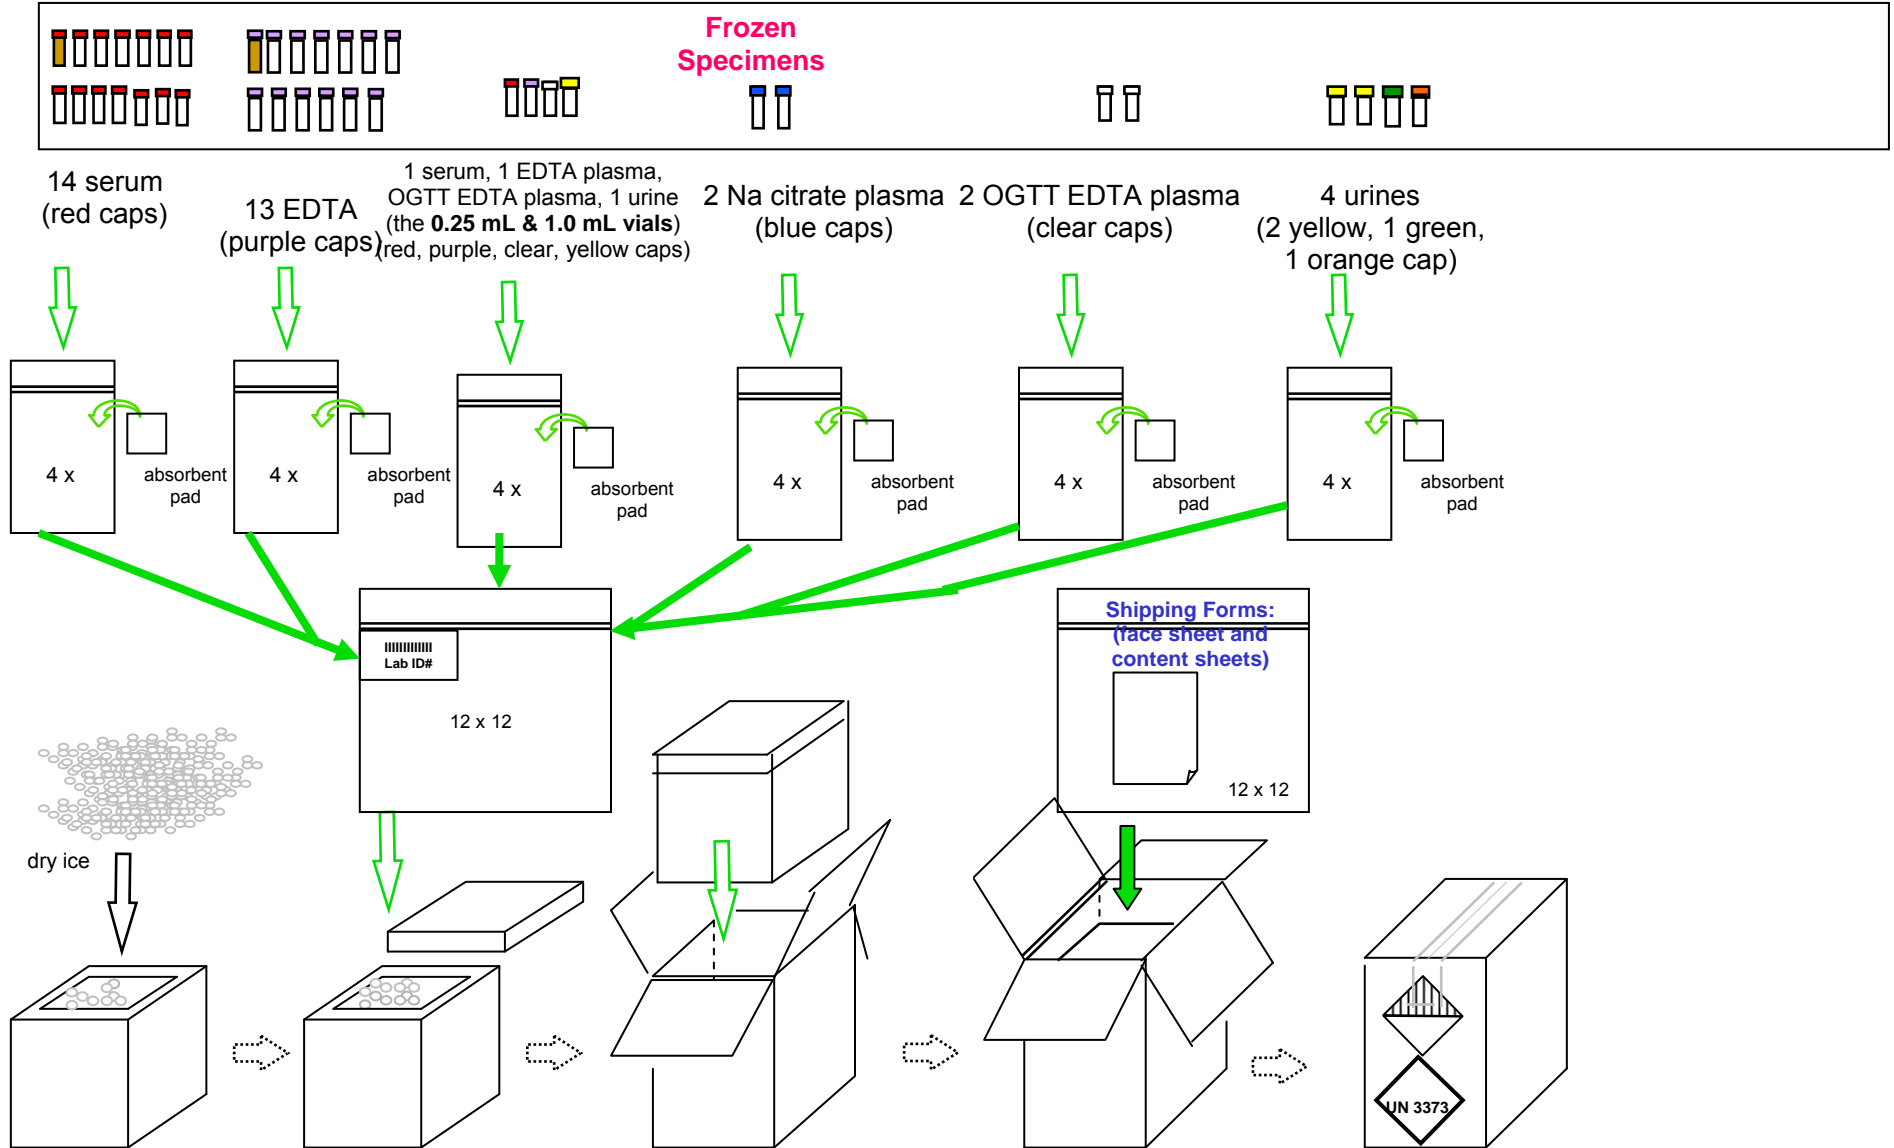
Frozen Specimens

14 serum (red caps)

13 EDTA (purple caps)

1 serum, 1 EDTA plasma, OGTT EDTA plasma, 1 urine (the **0.25 mL & 1.0 mL vials**) red, purple, clear, yellow caps)

2 Na citrate plasma (blue caps)

2 OGTT EDTA plasma (clear caps)

4 urines (2 yellow, 1 green, 1 orange cap)

4 x

absorbent pad

4 x

absorbent pad

4 x

absorbent pad

4 x

absorbent pad

4 x

absorbent pad

4 x

absorbent pad

Lab ID#

12 x 12

Shipping Forms: (face sheet and content sheets)

12 x 12

dry ice

UN 3373